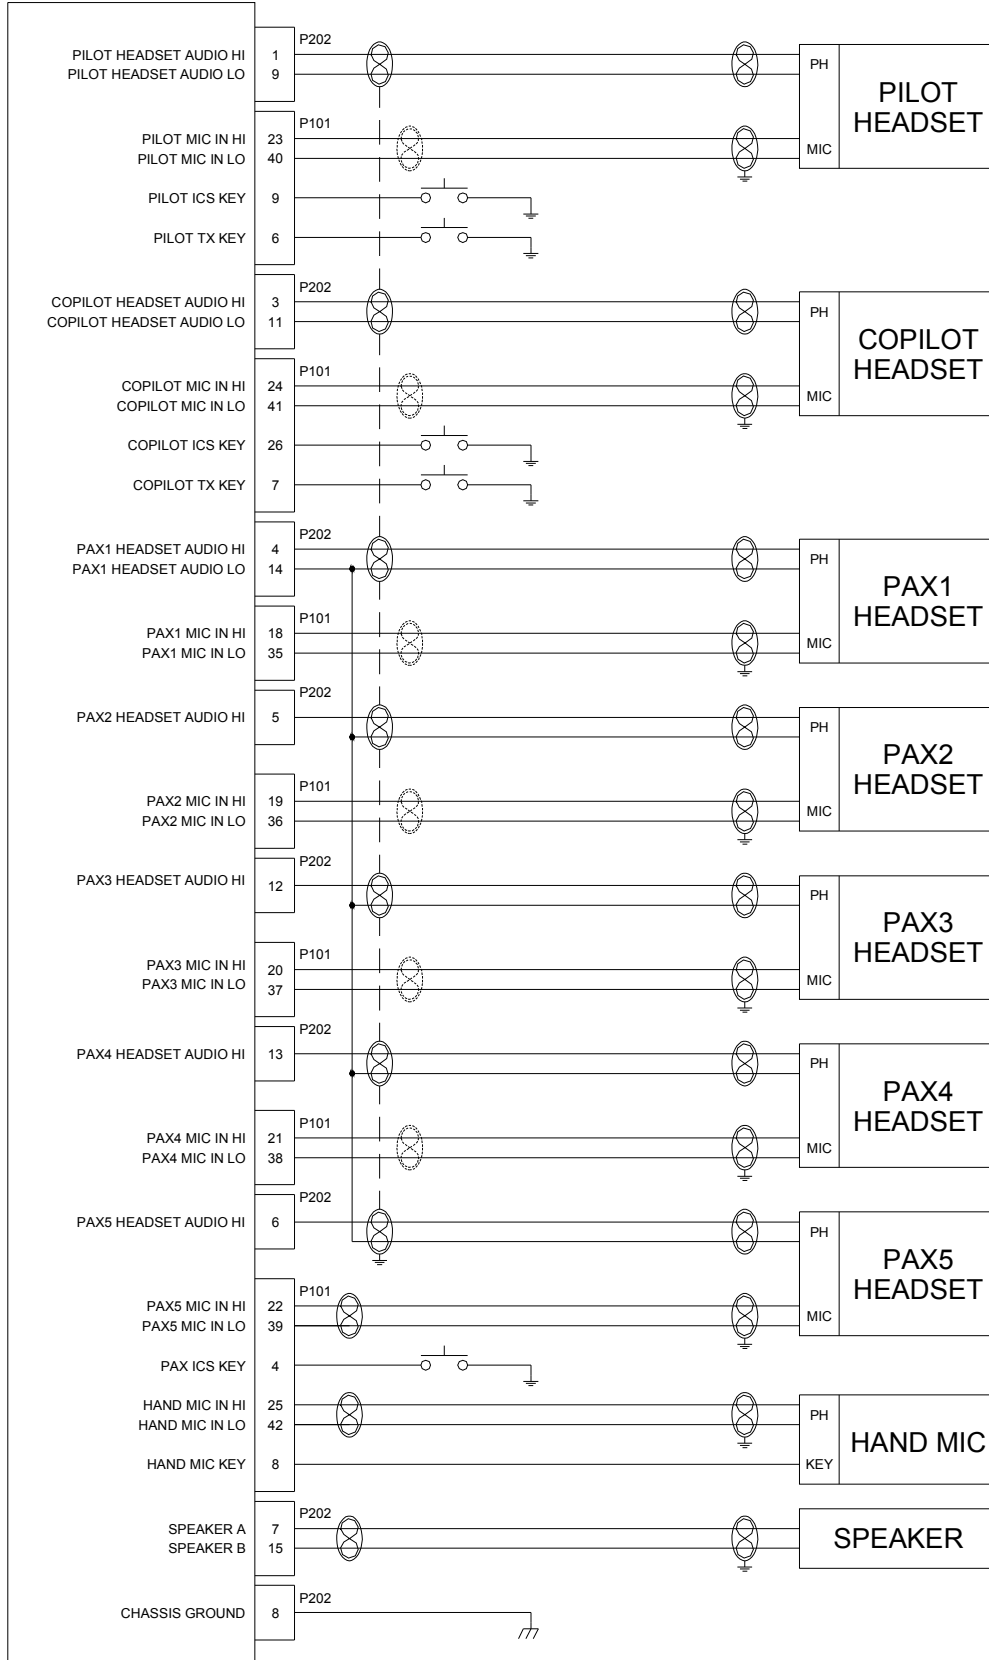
P202

PILOT HEADSET AUDIO HI 1
PILOT HEADSET AUDIO LO 9

PH
PILOT HEADSET

P101

PILOT MIC IN HI 23
PILOT MIC IN LO 40

MIC

PILOT ICS KEY 9

PILOT TX KEY 6

P202

COPILOT HEADSET AUDIO HI 3
COPILOT HEADSET AUDIO LO 11

PH
COPILOT HEADSET

P101

COPILOT MIC IN HI 24
COPILOT MIC IN LO 41

MIC

COPILOT ICS KEY 26

COPILOT TX KEY 7

P202

PAX1 HEADSET AUDIO HI 4
PAX1 HEADSET AUDIO LO 14

PH
PAX1 HEADSET

P101

PAX1 MIC IN HI 18
PAX1 MIC IN LO 35

MIC

P202

PAX2 HEADSET AUDIO HI 5

PH
PAX2 HEADSET

P101

PAX2 MIC IN HI 19
PAX2 MIC IN LO 36

MIC

P202

PAX3 HEADSET AUDIO HI 12

PH
PAX3 HEADSET

P101

PAX3 MIC IN HI 20
PAX3 MIC IN LO 37

MIC

P202

PAX4 HEADSET AUDIO HI 13

PH
PAX4 HEADSET

P101

PAX4 MIC IN HI 21
PAX4 MIC IN LO 38

MIC

P202

PAX5 HEADSET AUDIO HI 6

PH
PAX5 HEADSET

P101

PAX5 MIC IN HI 22
PAX5 MIC IN LO 39

MIC

PAX ICS KEY 4

HAND MIC IN HI 25
HAND MIC IN LO 42

PH
HAND MIC

HAND MIC KEY 8

KEY

P202

SPEAKER A 7
SPEAKER B 15

SPEAKER

P202

CHASSIS GROUND 8